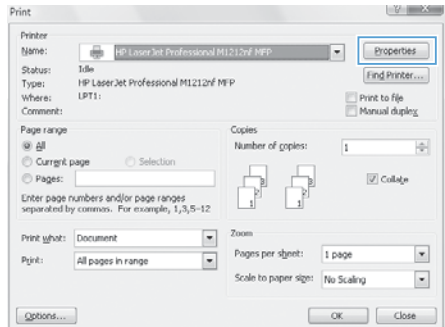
Print

Printer
Name: HP LaserJet Professional M1212nf MFP
Properties
Status: Idle
Type: HP LaserJet Professional M1212nf MFP
Where: LPT1:
Comment:
Find Printer...
Print to file
Manual duplex

Page range
All
Current page
Selection
Pages:
Enter page numbers and/or page ranges separated by commas. For example, 1,3,5–12

Copies
Number of copies: 1
Collate

Print what: Document
Print: All pages in range

Zoom
Pages per sheet: 1 page
Scale to paper size: No Scaling

Options...
OK
Close